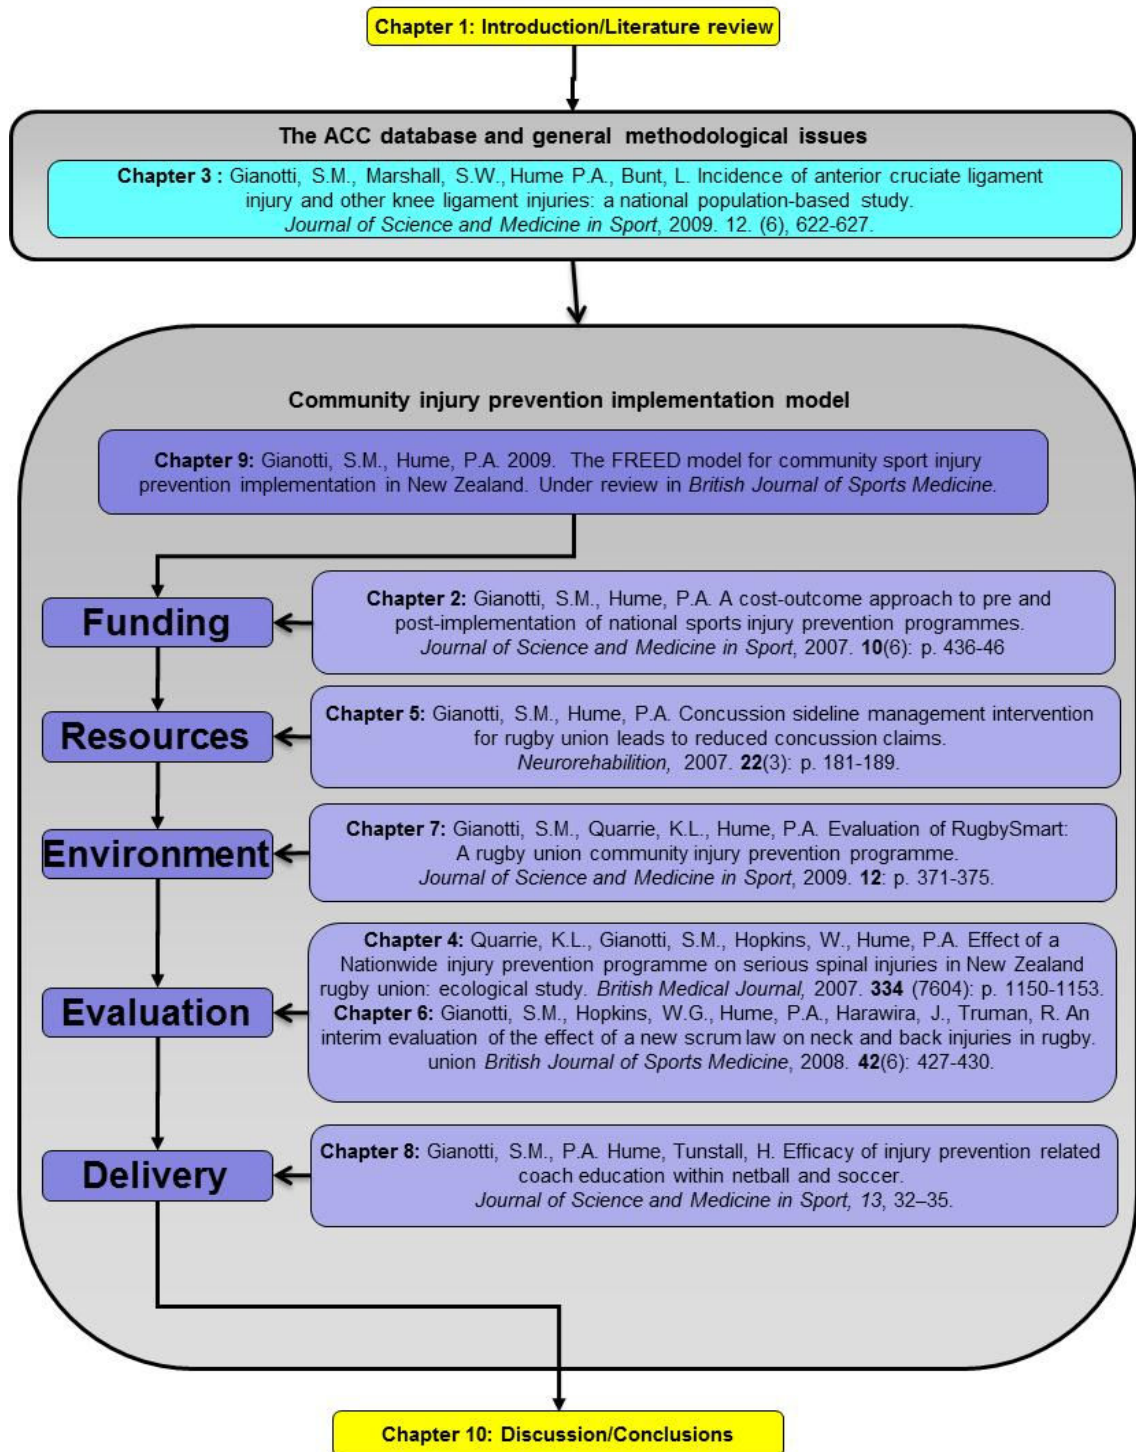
Chapter 1: Introduction/Literature review

The ACC database and general methodological issues

Chapter 3 : Gianotti, S.M., Marshall, S.W., Hume P.A., Bunt, L. Incidence of anterior cruciate ligament injury and other knee ligament injuries: a national population-based study. Journal of Science and Medicine in Sport, 2009. 12. (6), 622-627.

Community injury prevention implementation model

Chapter 9: Gianotti, S.M., Hume, P.A. 2009. The FREED model for community sport injury prevention implementation in New Zealand. Under review in British Journal of Sports Medicine.

Funding

Chapter 2: Gianotti, S.M., Hume, P.A. A cost-outcome approach to pre and post-implementation of national sports injury prevention programmes. Journal of Science and Medicine in Sport, 2007. 10(6): p. 436-46

Resources

Chapter 5: Gianotti, S.M., Hume, P.A. Concussion sideline management intervention for rugby union leads to reduced concussion claims. Neurorehabilition, 2007. 22(3): p. 181-189.

Environment

Chapter 7: Gianotti, S.M., Quarrie, K.L., Hume, P.A. Evaluation of RugbySmart: A rugby union community injury prevention programme. Journal of Science and Medicine in Sport, 2009. 12: p. 371-375.

Evaluation

Chapter 4: Quarrie, K.L., Gianotti, S.M., Hopkins, W., Hume, P.A. Effect of a Nationwide injury prevention programme on serious spinal injuries in New Zealand rugby union: ecological study. British Medical Journal, 2007. 334 (7604): p. 1150-1153.
Chapter 6: Gianotti, S.M., Hopkins, W.G., Hume, P.A., Harawira, J., Truman, R. An interim evaluation of the effect of a new scrum law on neck and back injuries in rugby. union British Journal of Sports Medicine, 2008. 42(6): 427-430.

Delivery

Chapter 8: Gianotti, S.M., P.A. Hume, Tunstall, H. Efficacy of injury prevention related coach education within netball and soccer. Journal of Science and Medicine in Sport, 13, 32–35.

Chapter 10: Discussion/Conclusions